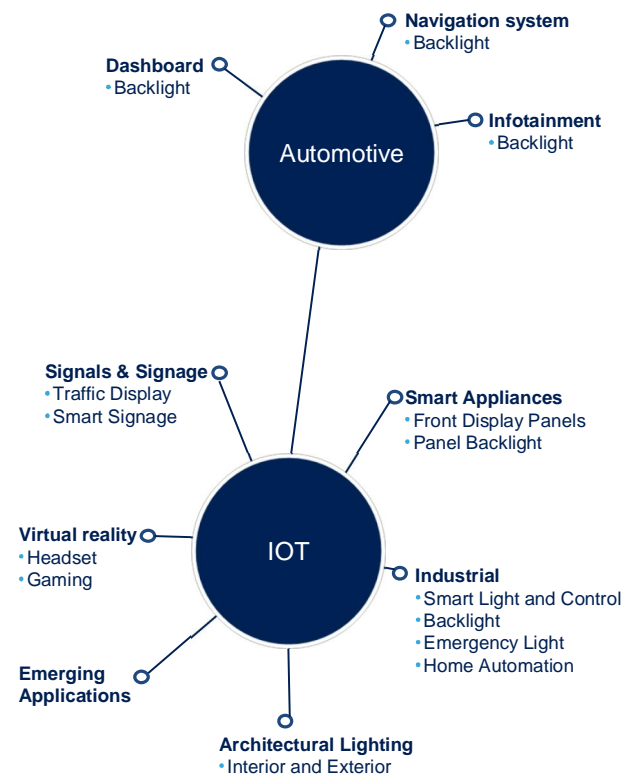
Navigation system
• Backlight

Dashboard
• Backlight

Infotainment
• Backlight

Automotive

Signals & Signage
• Traffic Display
• Smart Signage

Smart Appliances
• Front Display Panels
• Panel Backlight

Virtual reality
• Headset
• Gaming

IOT

Industrial
• Smart Light and Control
• Backlight
• Emergency Light
• Home Automation

Emerging Applications

Architectural Lighting
• Interior and Exterior